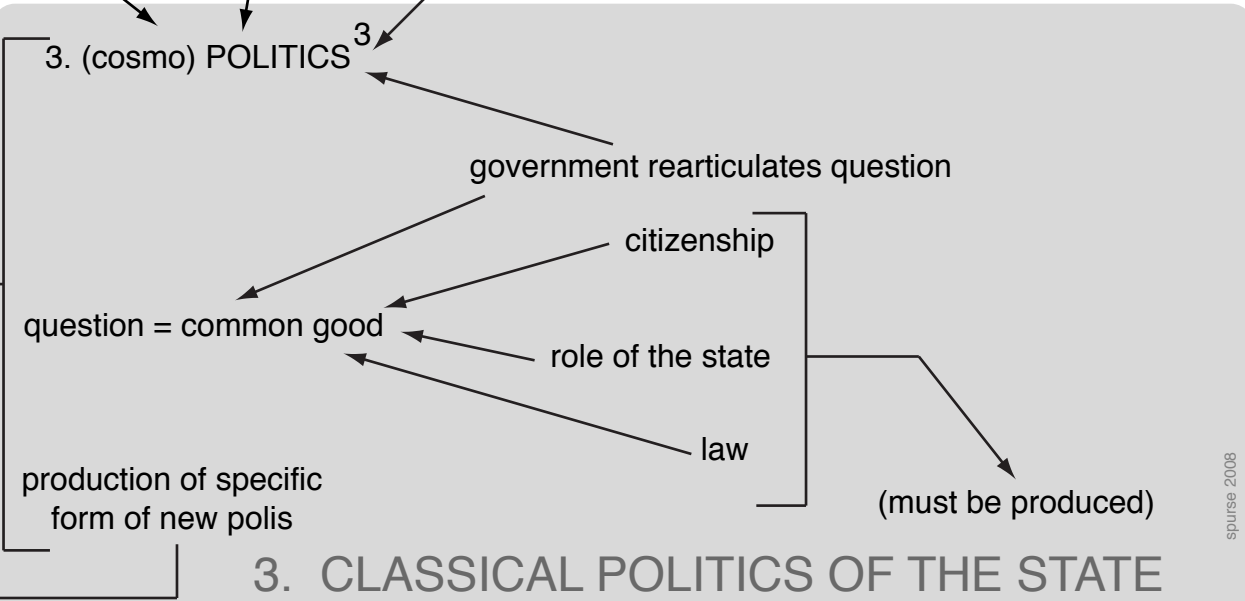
3. (cosmo) POLITICS$^3$

government rearticulates question

citizenship

question = common good

role of the state

law

production of specific form of new polis

(must be produced)

spurse 2008

3. CLASSICAL POLITICS OF THE STATE